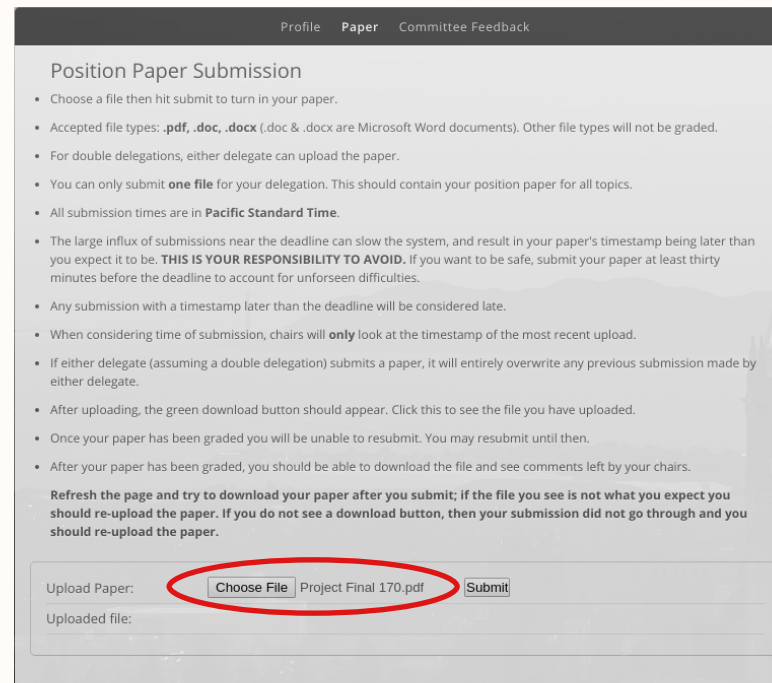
Profile Paper Committee Feedback

Position Paper Submission

- Choose a file then hit submit to turn in your paper.
- Accepted file types: **.pdf, .doc, .docx** (.doc & .docx are Microsoft Word documents). Other file types will not be graded.
- For double delegations, either delegate can upload the paper.
- You can only submit **one file** for your delegation. This should contain your position paper for all topics.
- All submission times are in **Pacific Standard Time**.
- The large influx of submissions near the deadline can slow the system, and result in your paper's timestamp being later than you expect it to be. **THIS IS YOUR RESPONSIBILITY TO AVOID.** If you want to be safe, submit your paper at least thirty minutes before the deadline to account for unforseen difficulties.
- Any submission with a timestamp later than the deadline will be considered late.
- When considering time of submission, chairs will **only** look at the timestamp of the most recent upload.
- If either delegate (assuming a double delegation) submits a paper, it will entirely overwrite any previous submission made by either delegate.
- After uploading, the green download button should appear. Click this to see the file you have uploaded.
- Once your paper has been graded you will be unable to resubmit. You may resubmit until then.
- After your paper has been graded, you should be able to download the file and see comments left by your chairs.

**Refresh the page and try to download your paper after you submit; if the file you see is not what you expect you should re-upload the paper. If you do not see a download button, then your submission did not go through and you should re-upload the paper.**

Upload Paper: Choose File Project Final 170.pdf Submit

Uploaded file: